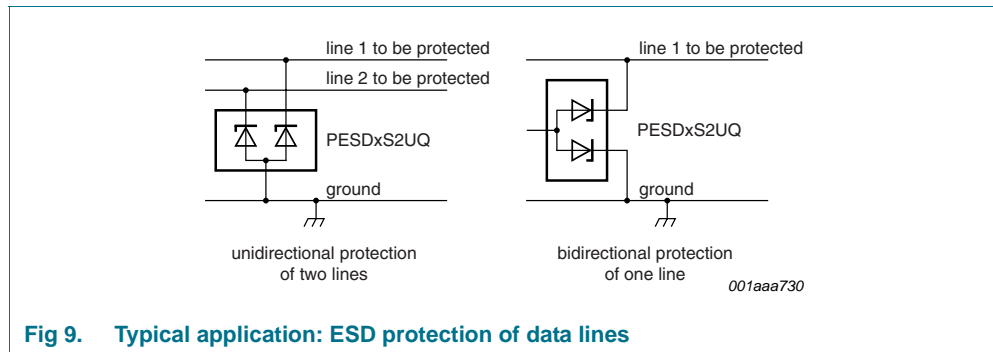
line 1 to be protected

line 2 to be protected

PESDxS2UQ

ground

unidirectional protection of two lines

line 1 to be protected

PESDxS2UQ

ground

bidirectional protection of one line

001aaa730

Fig 9. Typical application: ESD protection of data lines